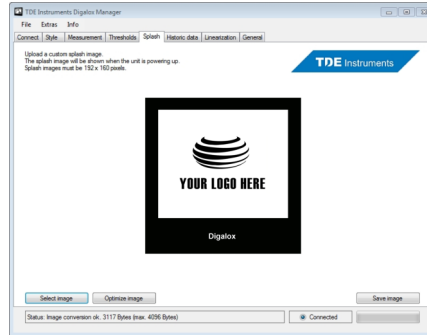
TDE Instruments Digalox Manager

File Extras Info

Connect Style Measurement Thresholds Splash Historic data Linearization General

Upload a custom splash image.
The splash image will be shown when the unit is powering up.
Splash images must be 192 x 160 pixels.

TDE Instruments

YOUR LOGO HERE

Digalox

Select image Optimize image Save image

Status: Image conversion ok. 3117 Bytes (max. 4096 Bytes)

Connected